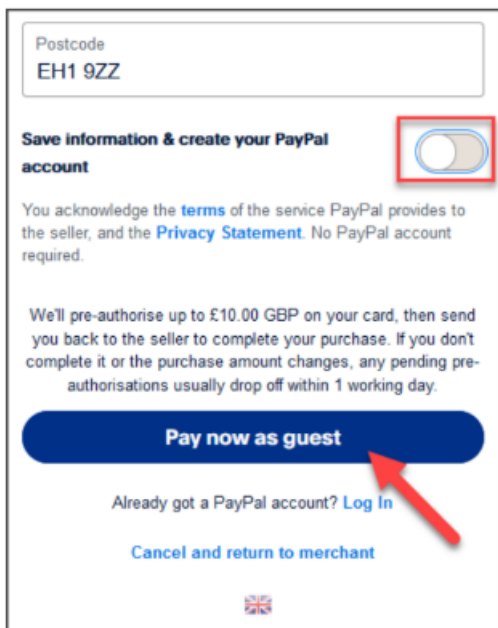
Postcode
EH1 9ZZ

Save information & create your PayPal account

You acknowledge the terms of the service PayPal provides to the seller, and the Privacy Statement. No PayPal account required.

We'll pre-authorise up to £10.00 GBP on your card, then send you back to the seller to complete your purchase. If you don't complete it or the purchase amount changes, any pending pre-authorisations usually drop off within 1 working day.

Pay now as guest

Already got a PayPal account? Log In

Cancel and return to merchant